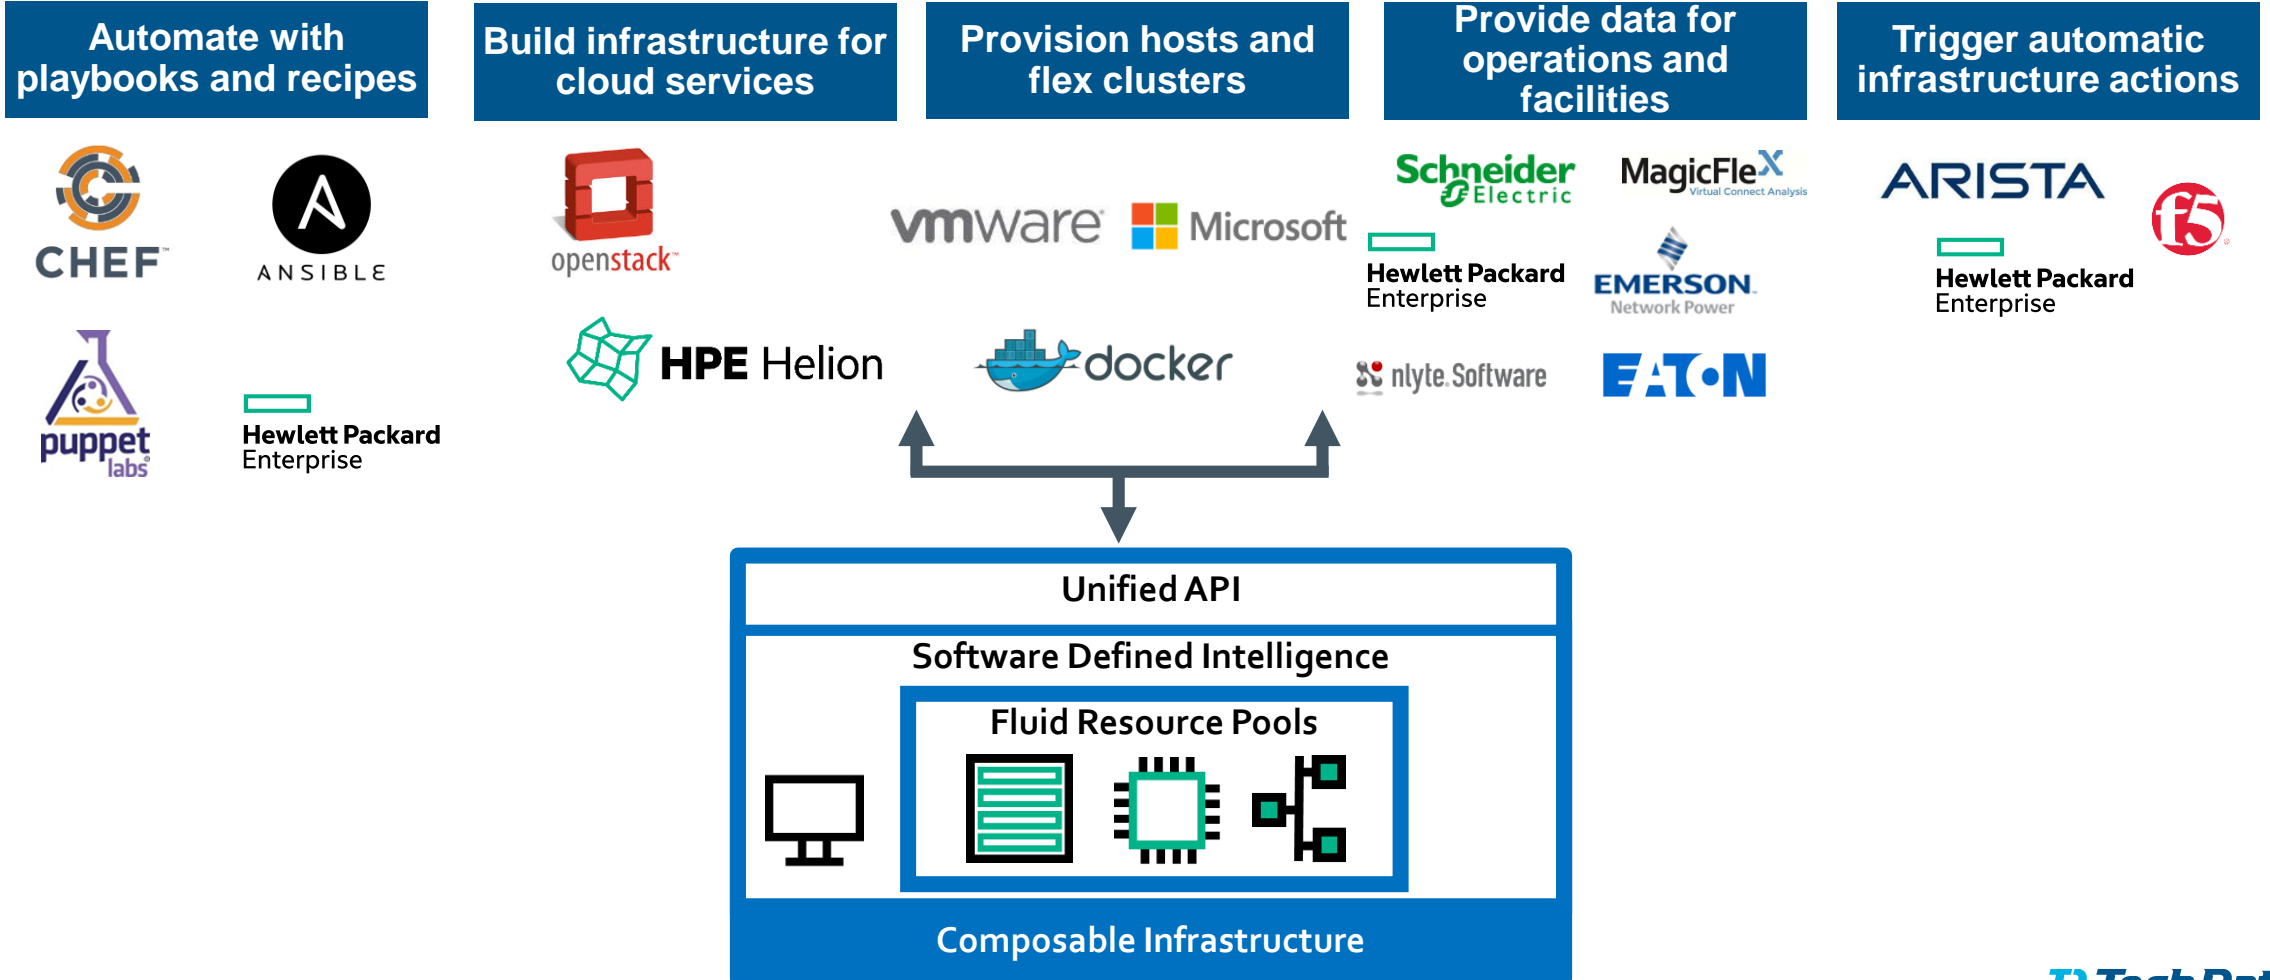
Automate with playbooks and recipes

Build infrastructure for cloud services

Provision hosts and flex clusters

Provide data for operations and facilities

Trigger automatic infrastructure actions

CHEF

ANSIBLE

puppet labs

Hewlett Packard Enterprise

openstack

HPE Helion

vmware

Microsoft

docker

Schneider Electric

MagicFleX Virtual Connect Analysis

Hewlett Packard Enterprise

EMERSON Network Power

nlyte Software

EATON

ARISTA

f5

Hewlett Packard Enterprise

Unified API

Software Defined Intelligence

Fluid Resource Pools

Composable Infrastructure

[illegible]